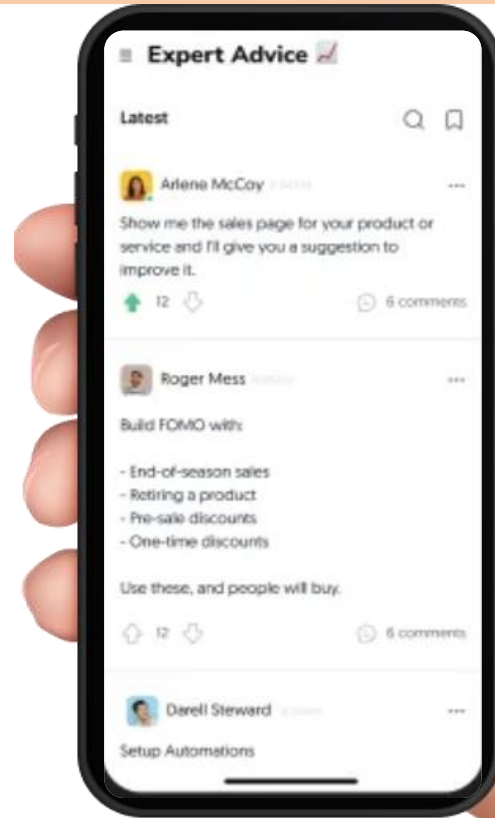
Expert Advice

Latest

Arlene McCoy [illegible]

Show me the sales page for your product or service and I'll give you a suggestion to improve it.

12

6 comments

Roger Mess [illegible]

Build FOMO with:

- End-of-season sales
- Retiring a product
- Pre-sale discounts
- One-time discounts

Use these, and people will buy.

12

6 comments

Darell Steward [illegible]

Setup Automations